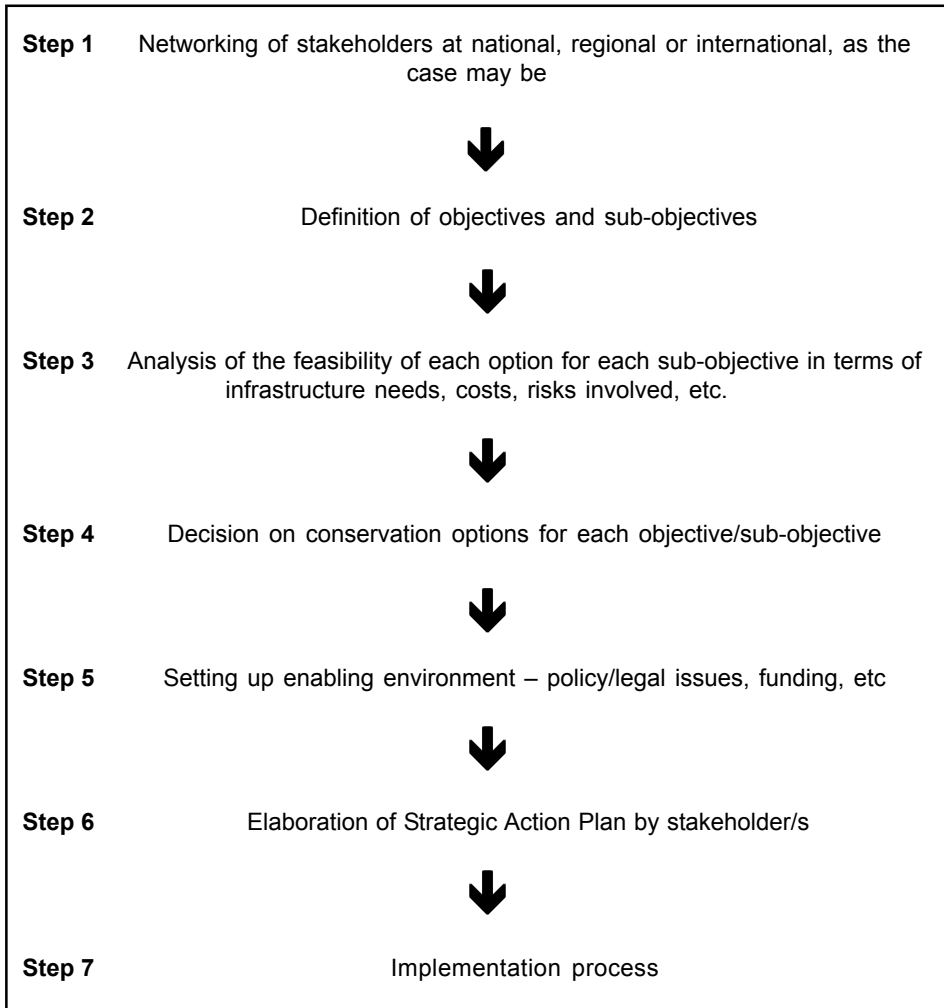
**Step 1** Networking of stakeholders at national, regional or international, as the case may be

**Step 2** Definition of objectives and sub-objectives

**Step 3** Analysis of the feasibility of each option for each sub-objective in terms of infrastructure needs, costs, risks involved, etc.

**Step 4** Decision on conservation options for each objective/sub-objective

**Step 5** Setting up enabling environment – policy/legal issues, funding, etc

**Step 6** Elaboration of Strategic Action Plan by stakeholder/s

**Step 7** Implementation process